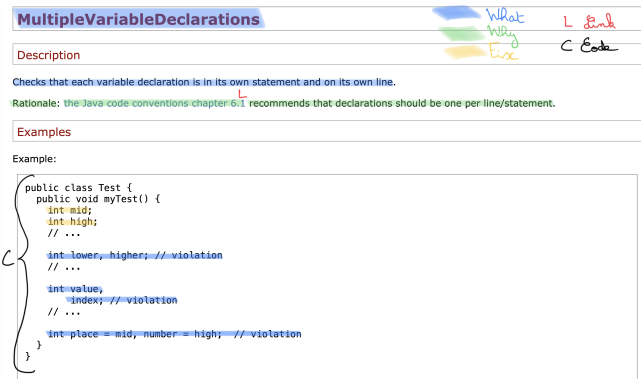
MultipleVariableDeclarations

What
Why
Fix

L Link
C Code

Description

Checks that each variable declaration is in its own statement and on its own line.

L

Rationale: the Java code conventions chapter 6.1 recommends that declarations should be one per line/statement.

Examples

Example:

C

```
public class Test {
  public void myTest() {
    int mid;
    int high;
    // ...

    int lower, higher; // violation
    // ...

    int value,
        index; // violation
    // ...

    int place = mid, number = high;  // violation
  }
}
```